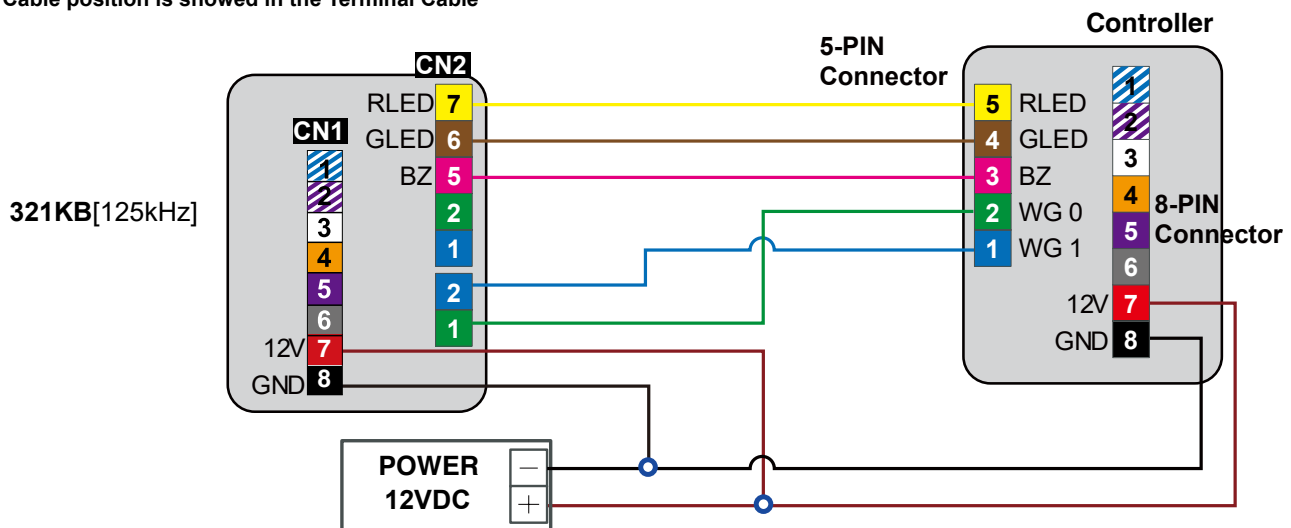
Cable position is showed in the Terminal Cable

Controller

5-PIN Connector

CN2

CN1

321KB[125kHz]

RLED 7
GLED 6
BZ 5
2
1
2
1

1
2
3
4
5
6
12V 7
GND 8

5 RLED
4 GLED
3 BZ
2 WG 0
1 WG 1

1
2
3
4
5
6
12V 7
GND 8

8-PIN Connector

POWER 12VDC
–
+